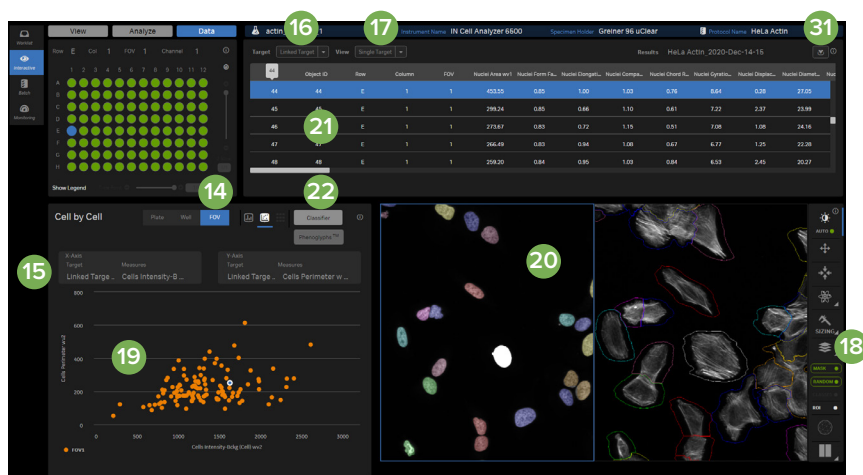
Normal
Interactive
Batch
Monitoring

View Analyze Data

Row E Col 1 FOV 1 Channel 1

1 2 3 4 5 6 7 8 9 10 11 12
A
B
C
D
E
F
G
H

Show Legend

actin 16 1

17 Instrument Name IN Cell Analyzer 6600 Specimen Holder Greiner 96 uClear Protocol Name HeLa Actin 31

Target Linked Target View Single Target Results HeLa Actin_2020-Dec-14-15

| 44 | Object ID | Row | Column | FOV | Nuclei Area wv1 | Nuclei Form Fa... | Nuclei Elongati... | Nuclei Compa... | Nuclei Chord R... | Nuclei Gyratio... | Nuclei Displac... | Nuclei Diamete... |
|---|---|---|---|---|---|---|---|---|---|---|---|---|
| 44 | 44 | E | 1 | 1 | 453.55 | 0.85 | 1.00 | 1.03 | 0.76 | 8.64 | 0.28 | 27.03 |
| 45 | 45 | E | 1 | 1 | 299.24 | 0.85 | 0.66 | 1.10 | 0.61 | 7.22 | 2.37 | 23.99 |
| 46 | 46 | E | 1 | 1 | 273.67 | 0.83 | 0.72 | 1.15 | 0.51 | 7.08 | 1.08 | 24.16 |
| 47 | 47 | E | 1 | 1 | 266.49 | 0.83 | 0.94 | 1.08 | 0.67 | 6.77 | 1.25 | 22.28 |
| 48 | 48 | E | 1 | 1 | 259.20 | 0.84 | 0.95 | 1.03 | 0.84 | 6.53 | 2.45 | 20.27 |

21
14
22

Cell by Cell Plate Well FOV Classifier Phenoplots

X-Axis Target Measures Linked Targe... Cells Intensity-B...
15
Y-Axis Target Measures Linked Targe... Cells Perimeter w...

800
600
400
200
0
Cells Perimeter wv2
19
0 500 1000 1500 2000 2500 3000
Cells Intensity-bckg (Cell) wv2
FOVS

20

AUTO
SIZING
18
MASK
RANDOM